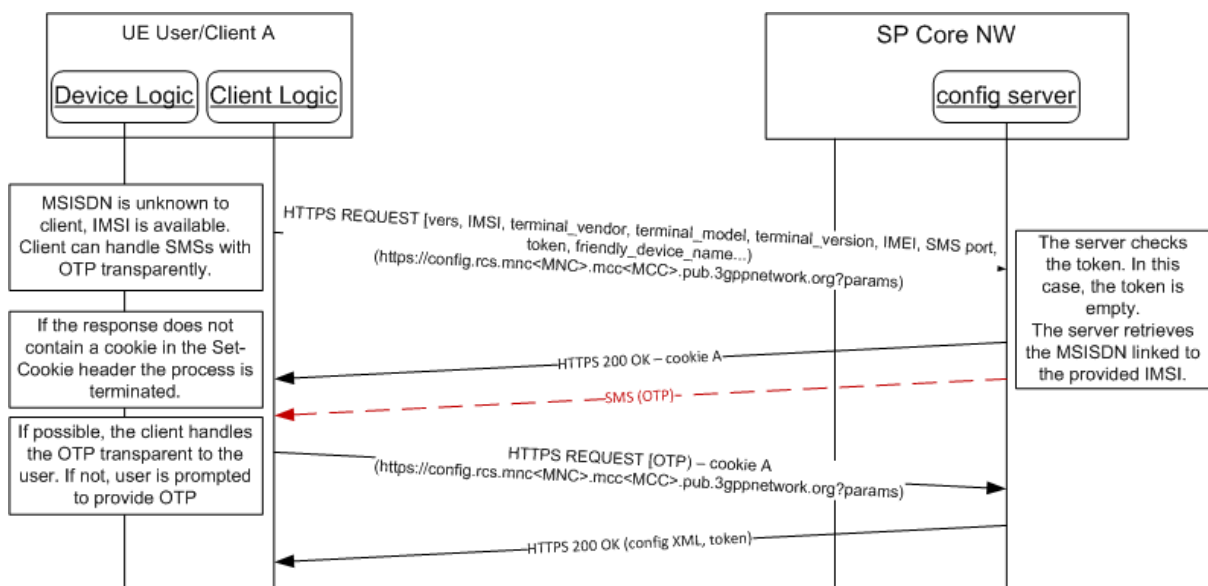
UE User/Client A

Device Logic

Client Logic

SP Core NW

config server

MSISDN is unknown to client, IMSI is available. Client can handle SMSs with OTP transparently.

HTTPS REQUEST [vers, IMSI, terminal_vendor, terminal_model, terminal_version, IMEI, SMS port, token, friendly_device_name...) (https://config.rcs.mnc<MNC>.mcc<MCC>.pub.3gppnetwork.org?params)

The server checks the token. In this case, the token is empty. The server retrieves the MSISDN linked to the provided IMSI.

If the response does not contain a cookie in the Set-Cookie header the process is terminated.

HTTPS 200 OK – cookie A

SMS (OTP)

If possible, the client handles the OTP transparent to the user. If not, user is prompted to provide OTP

HTTPS REQUEST [OTP) – cookie A (https://config.rcs.mnc<MNC>.mcc<MCC>.pub.3gppnetwork.org?params)

HTTPS 200 OK (config XML, token)